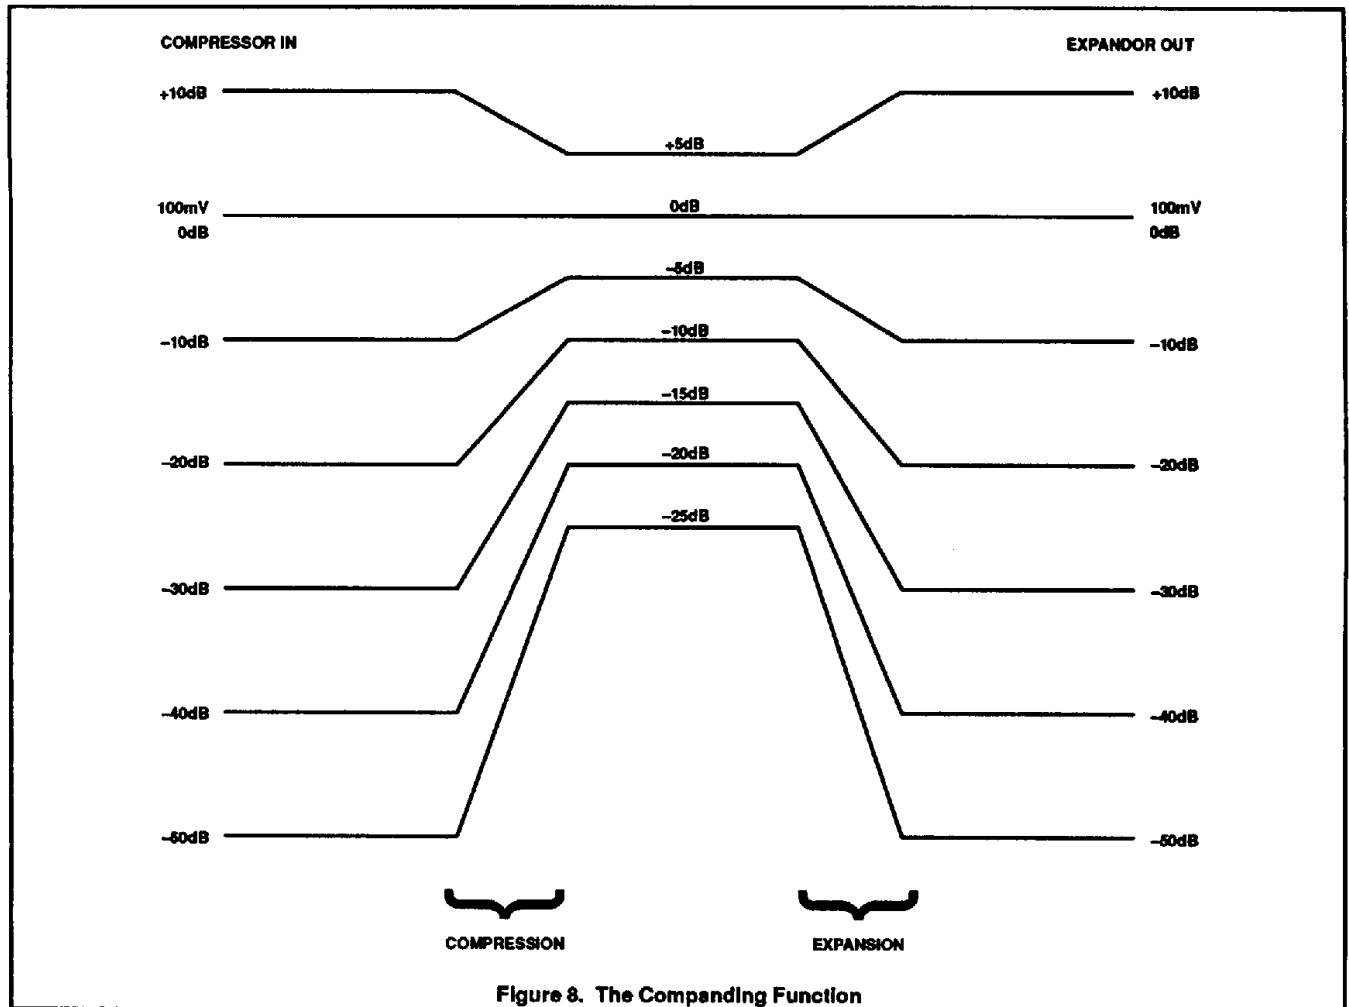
COMPRESSOR IN

EXPANDOR OUT

+10dB

+10dB

+5dB

100mV
0dB

0dB

100mV
0dB

−5dB

−10dB

−10dB

−10dB

−15dB

−20dB

−20dB

−20dB

−25dB

−30dB

−30dB

−40dB

−40dB

−50dB

−50dB

COMPRESSION

EXPANSION

Figure 8. The Companding Function